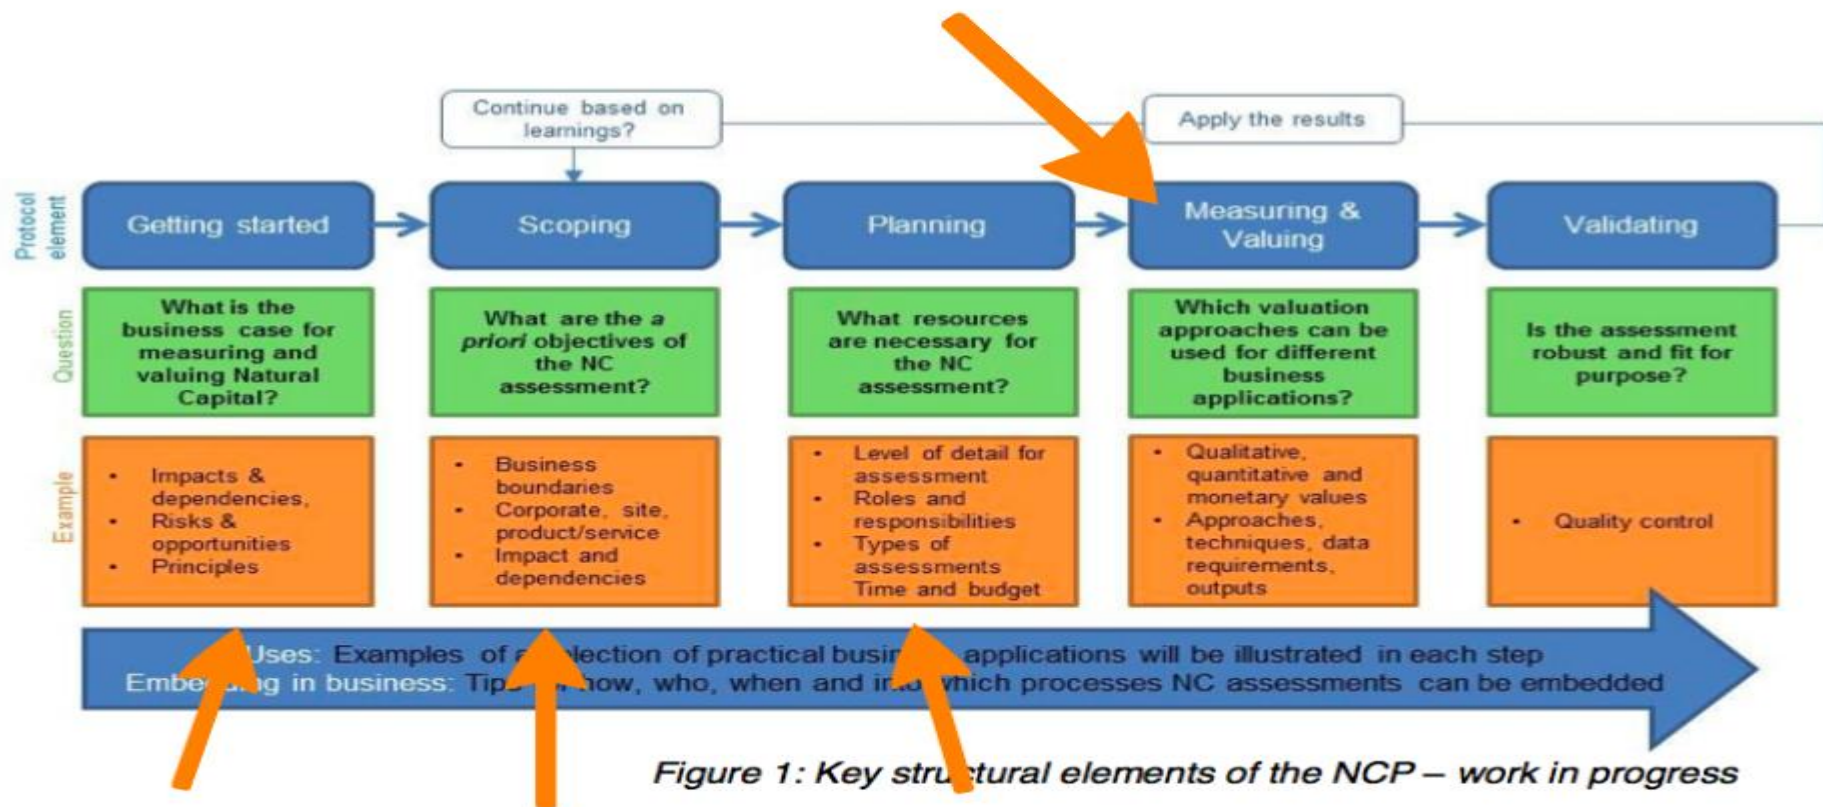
Continue based on learnings?

Apply the results

Protocol element

Getting started

Scoping

Planning

Measuring & Valuing

Validating

Question

What is the business case for measuring and valuing Natural Capital?

What are the *a priori* objectives of the NC assessment?

What resources are necessary for the NC assessment?

Which valuation approaches can be used for different business applications?

Is the assessment robust and fit for purpose?

Example

- Impacts & dependencies,
- Risks & opportunities
- Principles

- Business boundaries
- Corporate, site, product/service
- Impact and dependencies

- Level of detail for assessment
- Roles and responsibilities
- Types of assessments
Time and budget

- Qualitative, quantitative and monetary values
- Approaches, techniques, data requirements, outputs

- Quality control

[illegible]Uses: Examples of a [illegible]lection of practical busin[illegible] applications will be illustrated in each step
Embe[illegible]g in business: Tip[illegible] how, who, when and in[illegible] which processes NC assessments can be embedded

Figure 1: Key stru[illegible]tural elements of the NCP – work in progress